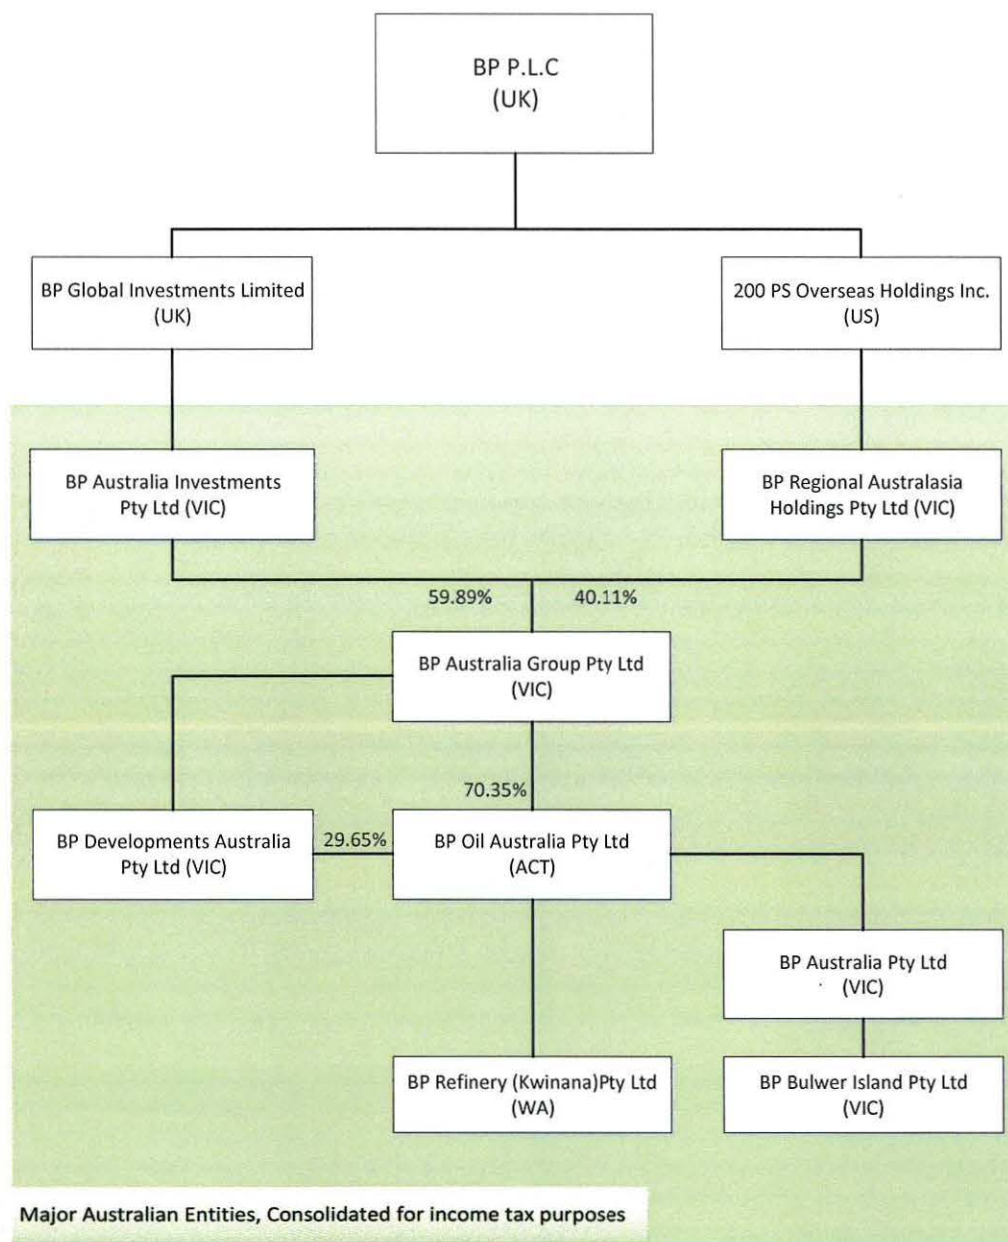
BP P.L.C
(UK)

BP Global Investments Limited
(UK)

200 PS Overseas Holdings Inc.
(US)

BP Australia Investments Pty Ltd (VIC)

BP Regional Australasia Holdings Pty Ltd (VIC)

59.89%

40.11%

BP Australia Group Pty Ltd
(VIC)

70.35%

BP Developments Australia Pty Ltd (VIC)

29.65%

BP Oil Australia Pty Ltd
(ACT)

BP Australia Pty Ltd
(VIC)

BP Refinery (Kwinana)Pty Ltd
(WA)

BP Bulwer Island Pty Ltd
(VIC)

Major Australian Entities, Consolidated for income tax purposes